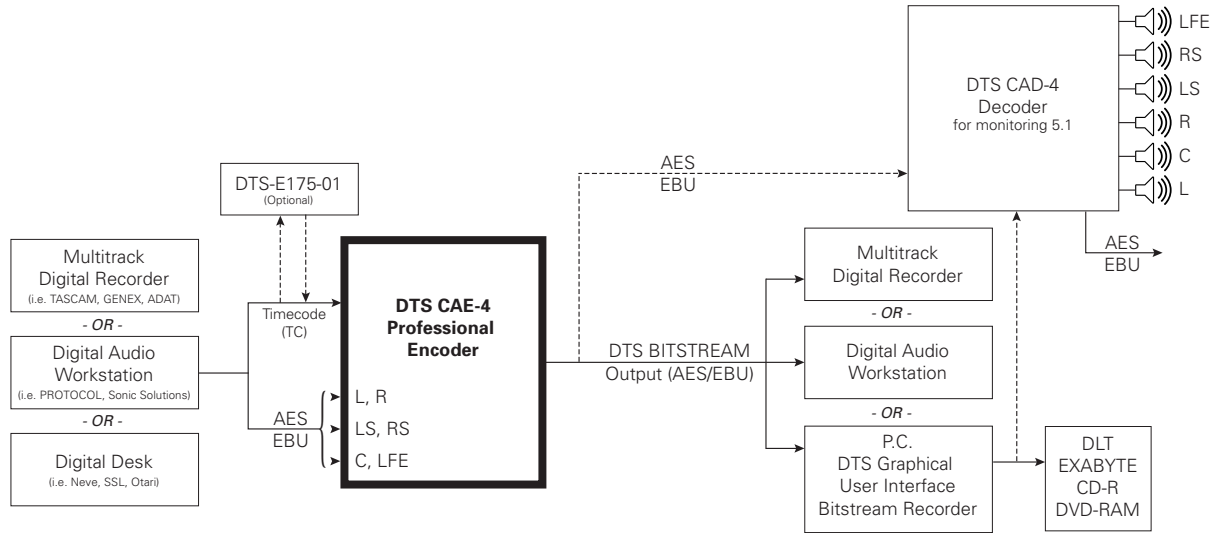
Multitrack
Digital Recorder
(i.e. TASCAM, GENEX, ADAT)

- OR -

Digital Audio
Workstation
(i.e. PROTOCOL, Sonic Solutions)

- OR -

Digital Desk
(i.e. Neve, SSL, Otari)

DTS-E175-01
(Optional)

Timecode
(TC)

AES
EBU

L, R
LS, RS
C, LFE

DTS CAE-4
Professional
Encoder

AES
EBU

DTS BITSTREAM
Output (AES/EBU)

DTS CAD-4
Decoder
for monitoring 5.1

LFE
RS
LS
R
C
L

AES
EBU

Multitrack
Digital Recorder

- OR -

Digital Audio
Workstation

- OR -

P.C.
DTS Graphical
User Interface
Bitstream Recorder

DLT
EXABYTE
CD-R
DVD-RAM